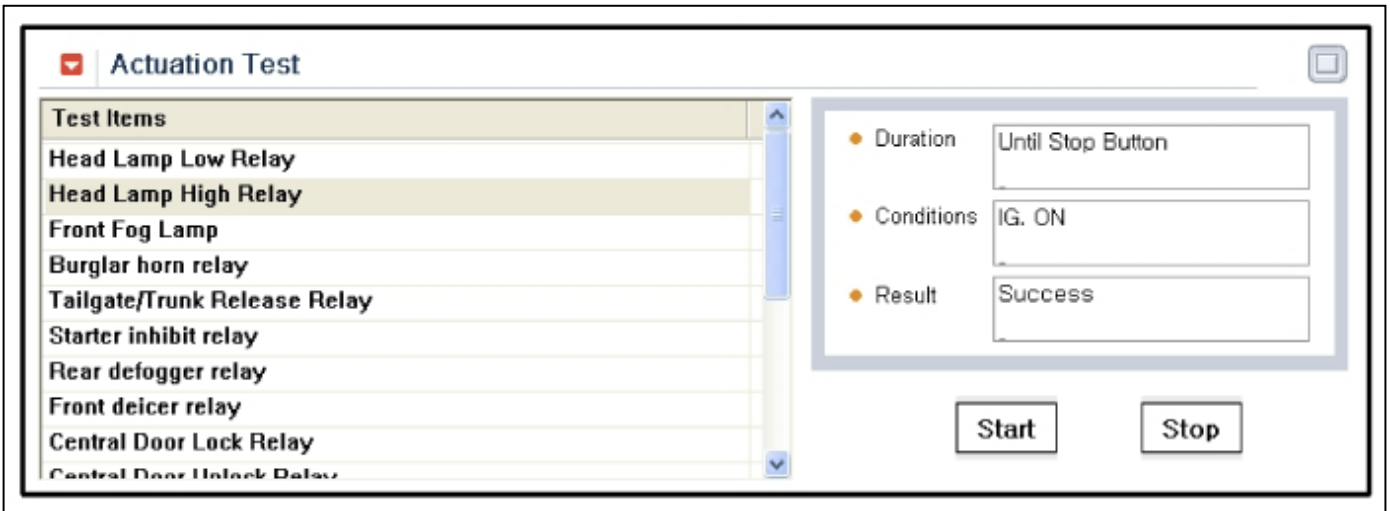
Actuation Test

| Test Items |
|---|
| Head Lamp Low Relay |
| Head Lamp High Relay |
| Front Fog Lamp |
| Burglar horn relay |
| Tailgate/Trunk Release Relay |
| Starter inhibit relay |
| Rear defogger relay |
| Front deicer relay |
| Central Door Lock Relay |
| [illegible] |

Duration Until Stop Button

Conditions IG. ON

Result Success

Start

Stop